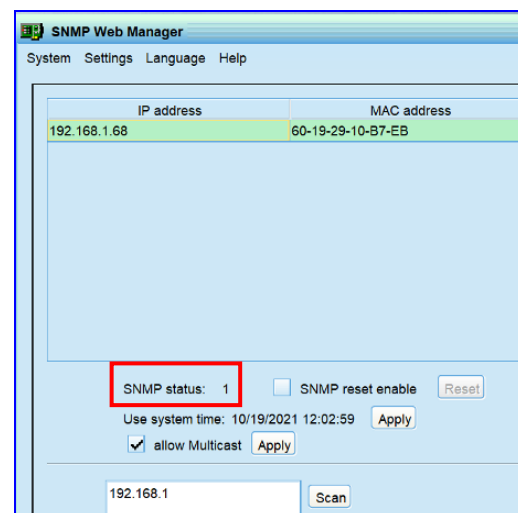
SNMP Web Manager

System Settings Language Help

| IP address | MAC address |
|---|---|
| 192.168.1.68 | 60-19-29-10-B7-EB |

SNMP status: 1

SNMP reset enable

Reset

Use system time: 10/19/2021 12:02:59

Apply

allow Multicast

Apply

192.168.1

Scan